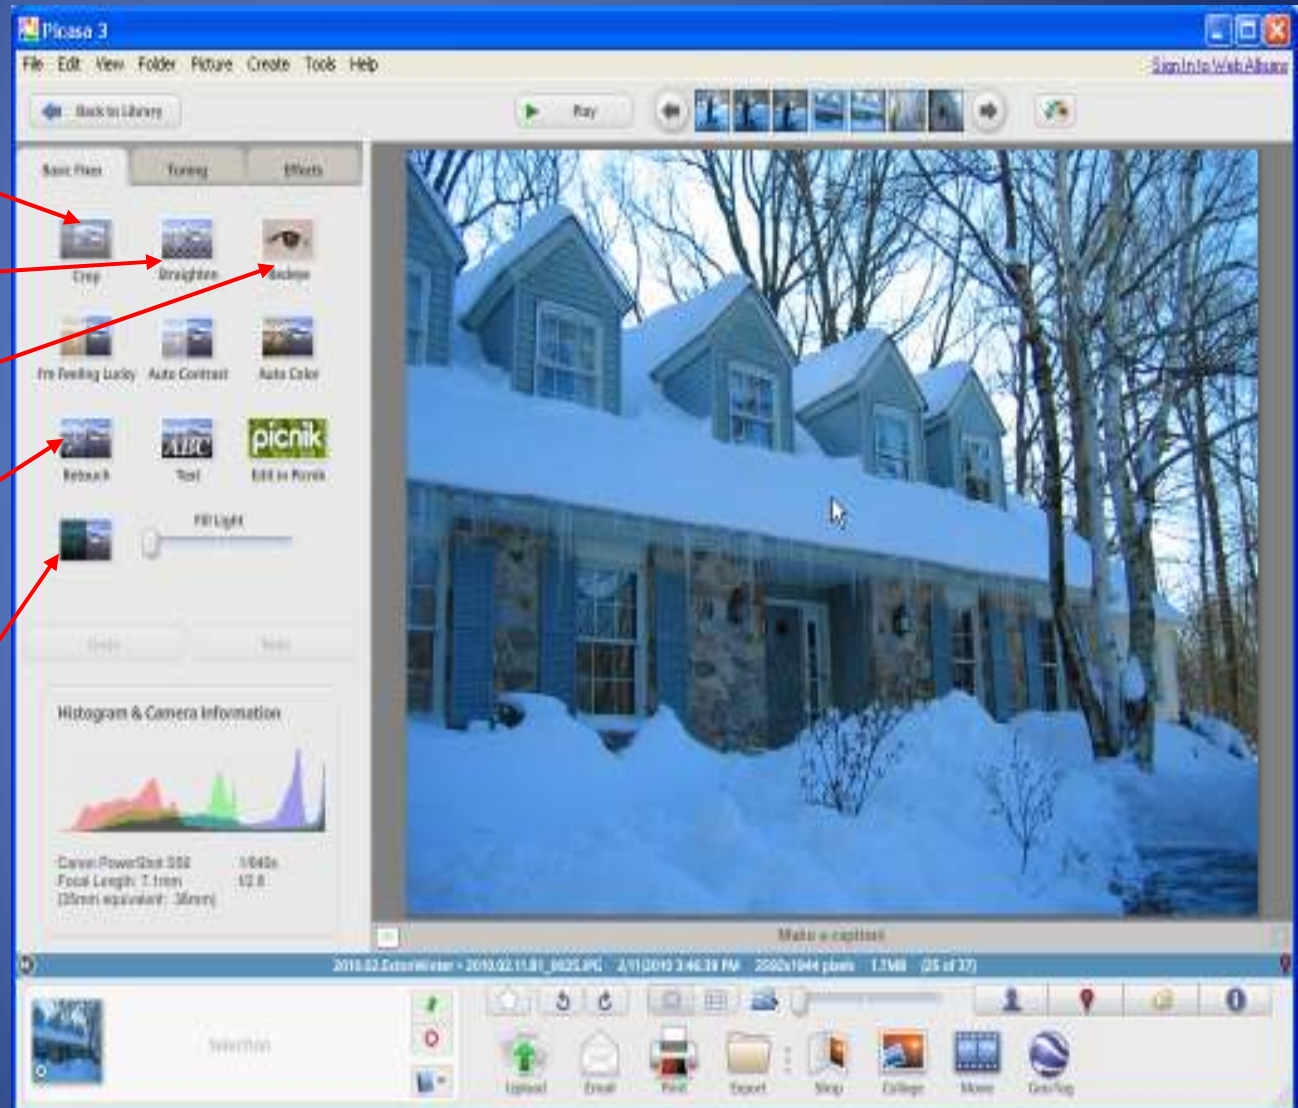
Picasa 3

File Edit View Folder Picture Create Tools Help

Sign In to Web Albums

Back to Library

Play

Basic Fixes Tuning Effects

Crop Straighten Redeye

I'm Feeling Lucky Auto Contrast Auto Color

Retouch Text Edit in Picnik

picnik

ABC

Fill Light

Undo Redo

Histogram & Camera Information

Canon PowerShot S5IS 1/640s
Focal Length: 7.1mm f/2.8
(35mm equivalent: 38mm)

Make a caption!

2010.02.ExtremeWinter › 2010.02.11.01_0025.JPG 2/11/2010 3:46:39 PM 2592x1944 pixels 1.7MB (25 of 37)

Selection

Upload Email Print Export Shop Collage Movie Geo-Tag